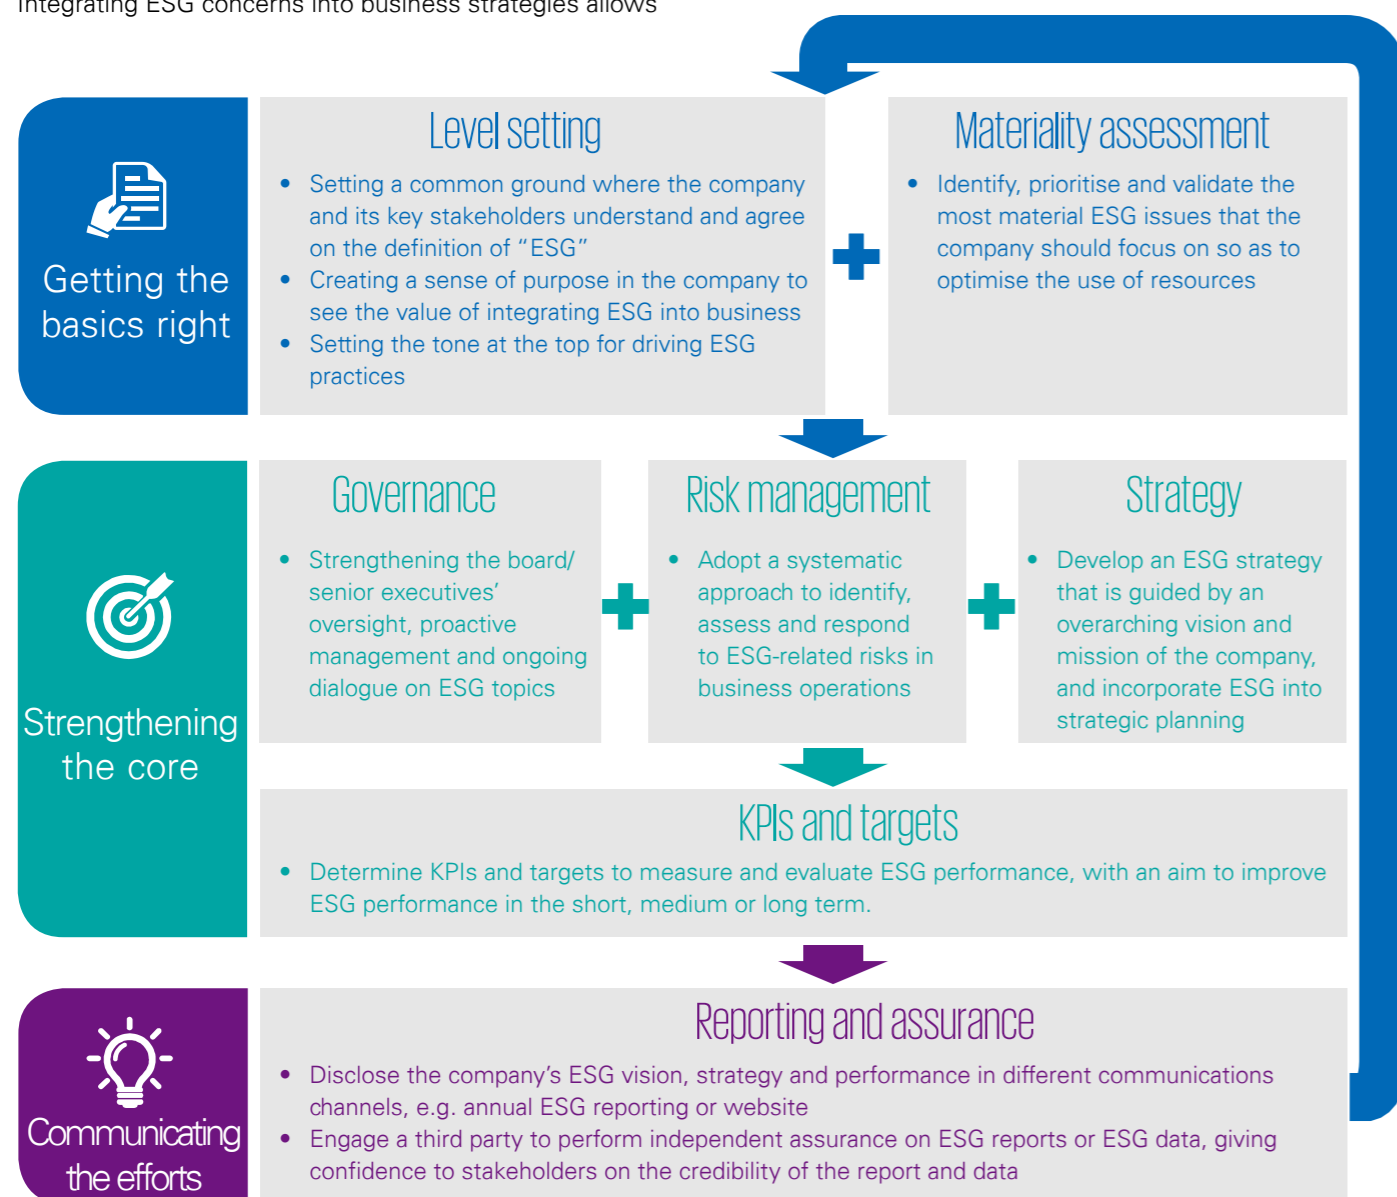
Integrating ESG concerns into business strategies allows

Getting the basics right

Level setting

- Setting a common ground where the company and its key stakeholders understand and agree on the definition of "ESG"
- Creating a sense of purpose in the company to see the value of integrating ESG into business
- Setting the tone at the top for driving ESG practices

Materiality assessment

- Identify, prioritise and validate the most material ESG issues that the company should focus on so as to optimise the use of resources

Strengthening the core

Governance

- Strengthening the board/ senior executives' oversight, proactive management and ongoing dialogue on ESG topics

Risk management

- Adopt a systematic approach to identify, assess and respond to ESG-related risks in business operations

Strategy

- Develop an ESG strategy that is guided by an overarching vision and mission of the company, and incorporate ESG into strategic planning

KPIs and targets

- Determine KPIs and targets to measure and evaluate ESG performance, with an aim to improve ESG performance in the short, medium or long term.

Communicating the efforts

Reporting and assurance

- Disclose the company's ESG vision, strategy and performance in different communications channels, e.g. annual ESG reporting or website
- Engage a third party to perform independent assurance on ESG reports or ESG data, giving confidence to stakeholders on the credibility of the report and data